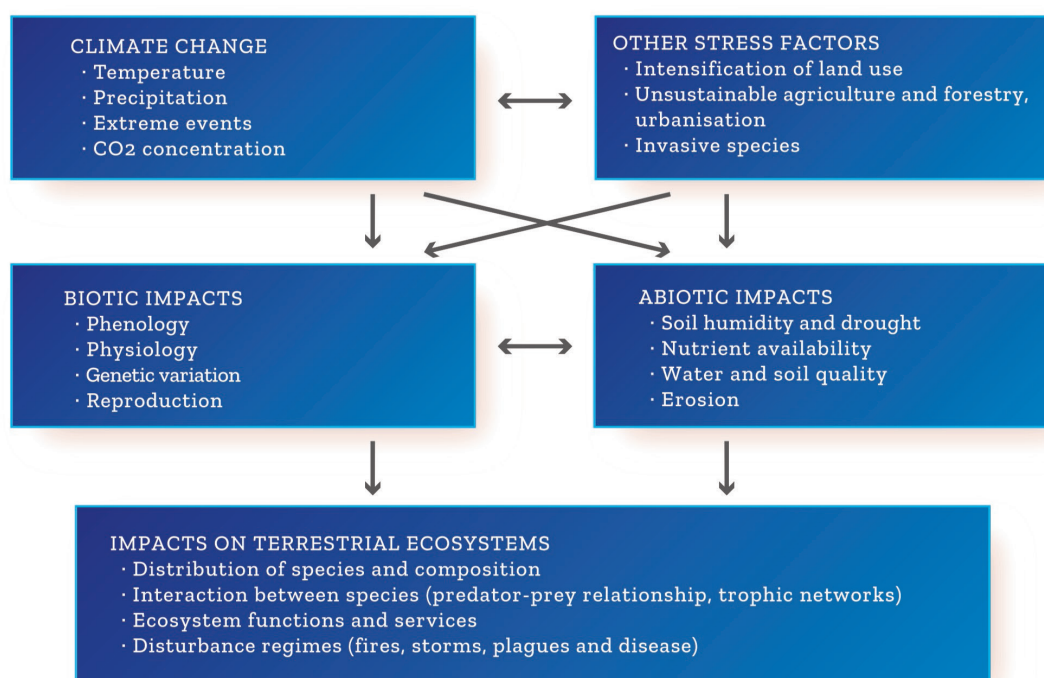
CLIMATE CHANGE
· Temperature
· Precipitation
· Extreme events
· CO2 concentration

OTHER STRESS FACTORS
· Intensification of land use
· Unsustainable agriculture and forestry, urbanisation
· Invasive species

BIOTIC IMPACTS
· Phenology
· Physiology
· Genetic variation
· Reproduction

ABIOTIC IMPACTS
· Soil humidity and drought
· Nutrient availability
· Water and soil quality
· Erosion

IMPACTS ON TERRESTRIAL ECOSYSTEMS
· Distribution of species and composition
· Interaction between species (predator-prey relationship, trophic networks)
· Ecosystem functions and services
· Disturbance regimes (fires, storms, plagues and disease)